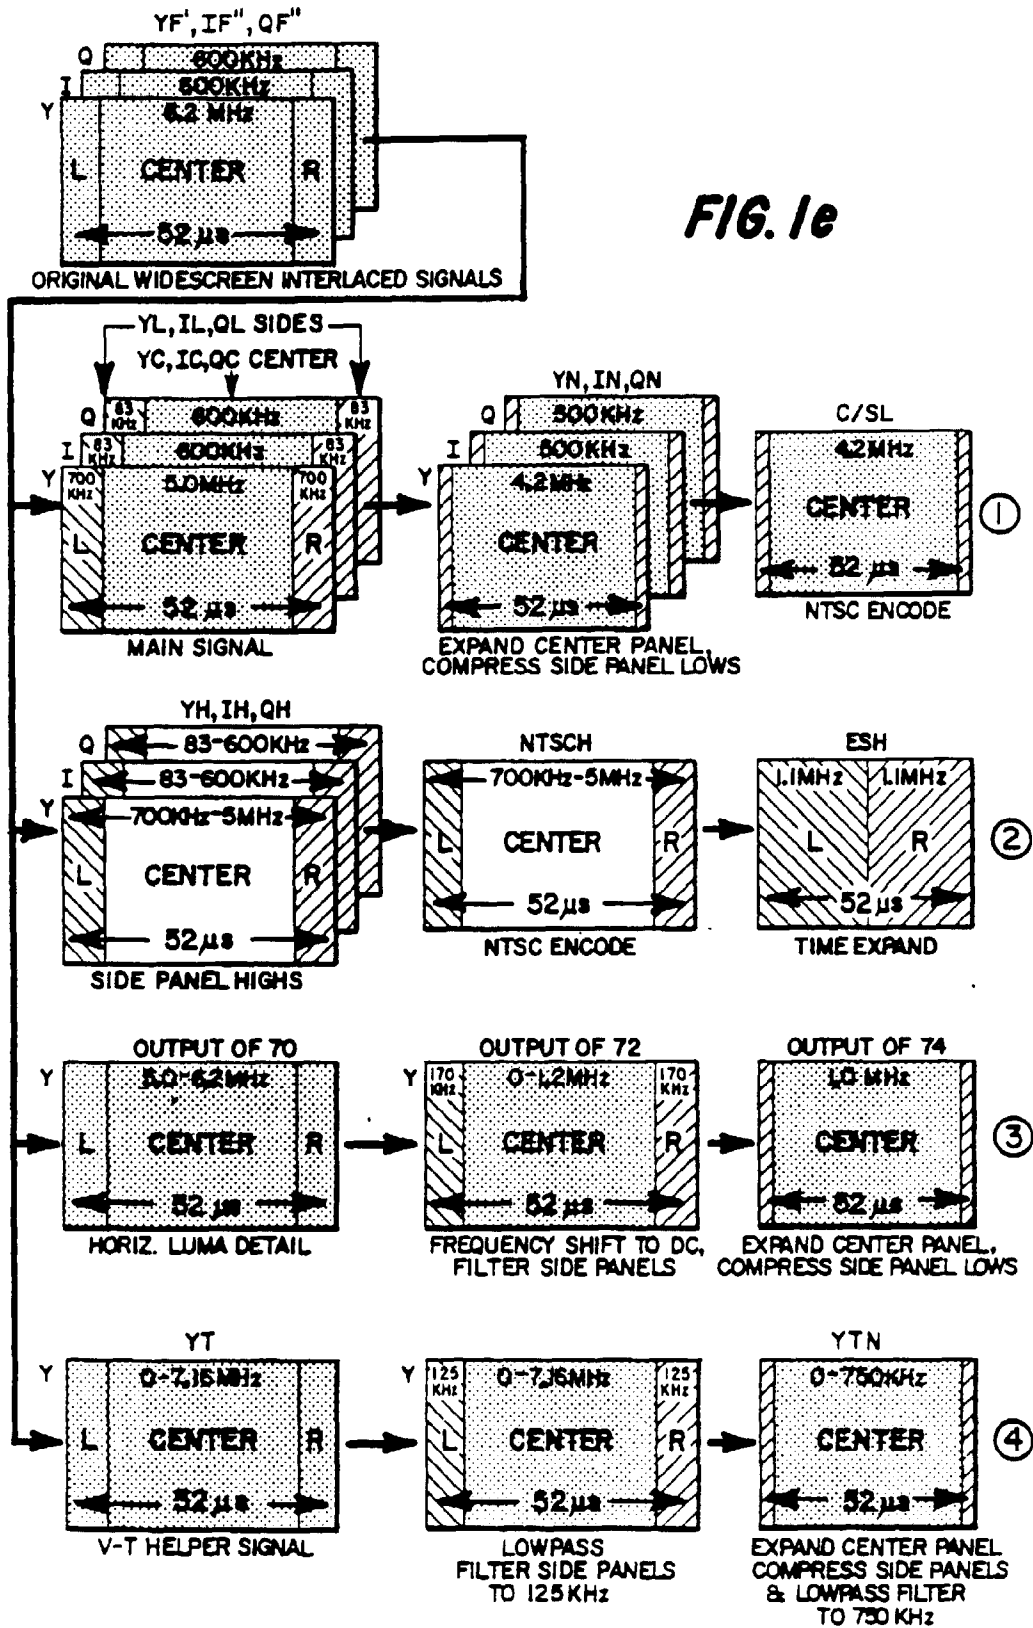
YF', IF", QF"

Q 600KHz
I 500KHz
Y 5.2 MHz
L CENTER R
52 μs
ORIGINAL WIDESCREEN INTERLACED SIGNALS

FIG. 1e

YL, IL, QL SIDES
YC, IC, QC CENTER
Q 83 KHz 600KHz 83 KHz
I 83 KHz 600KHz 83 KHz
Y 700 KHz 5.0MHz 700 KHz
L CENTER R
52 μs
MAIN SIGNAL

YN, IN, QN
Q 500KHz
I 500KHz
Y 4.2MHz
CENTER
52 μs
EXPAND CENTER PANEL, COMPRESS SIDE PANEL LOWS

C/SL
4.2MHz
CENTER
52 μs
NTSC ENCODE
①

YH, IH, QH
Q 83-600KHz
I 83-600KHz
Y 700KHz-5MHz
L CENTER R
52 μs
SIDE PANEL HIGHS

NTSCH
700KHz-5MHz
L CENTER R
52 μs
NTSC ENCODE

ESH
1.1MHz 1.1MHz
L R
52 μs
TIME EXPAND
②

OUTPUT OF 70
Y 5.0-6.2MHz
L CENTER R
52 μs
HORIZ. LUMA DETAIL

OUTPUT OF 72
Y 170 KHz 0-1.2MHz 170 KHz
L CENTER R
52 μs
FREQUENCY SHIFT TO DC, FILTER SIDE PANELS

OUTPUT OF 74
1.0 MHz
CENTER
52 μs
EXPAND CENTER PANEL, COMPRESS SIDE PANEL LOWS
③

YT
Y 0-7.16MHz
L CENTER R
52 μs
V-T HELPER SIGNAL

Y 125 KHz 0-7.16MHz 125 KHz
L CENTER R
52 μs
LOWPASS FILTER SIDE PANELS TO 125KHz

YTN
0-750KHz
CENTER
52 μs
EXPAND CENTER PANEL COMPRESS SIDE PANELS & LOWPASS FILTER TO 750 KHz
④